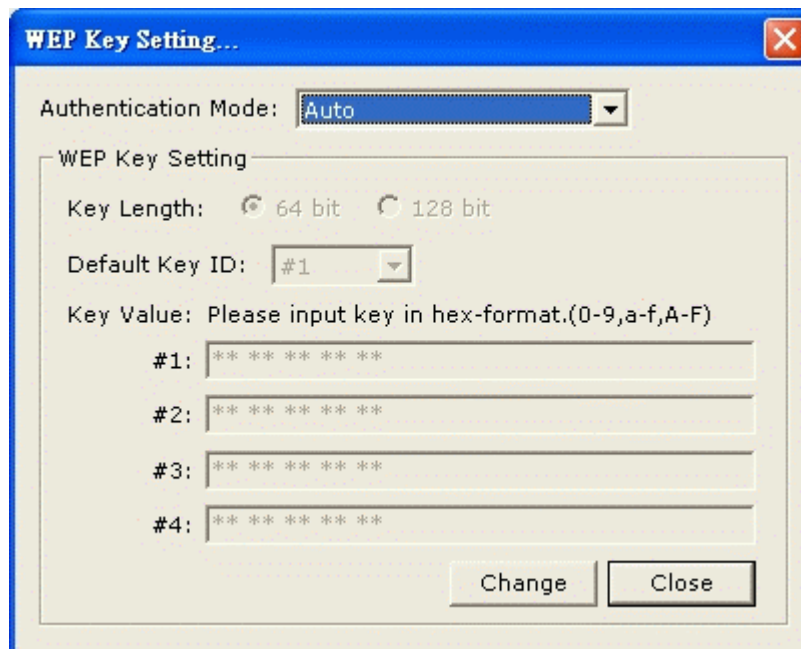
WEP Key Setting...

Authentication Mode: Auto

WEP Key Setting

Key Length: 64 bit 128 bit

Default Key ID: #1

Key Value: Please input key in hex-format.(0-9,a-f,A-F)

#1: ** ** ** ** **

#2: ** ** ** ** **

#3: ** ** ** ** **

#4: ** ** ** ** **

Change Close